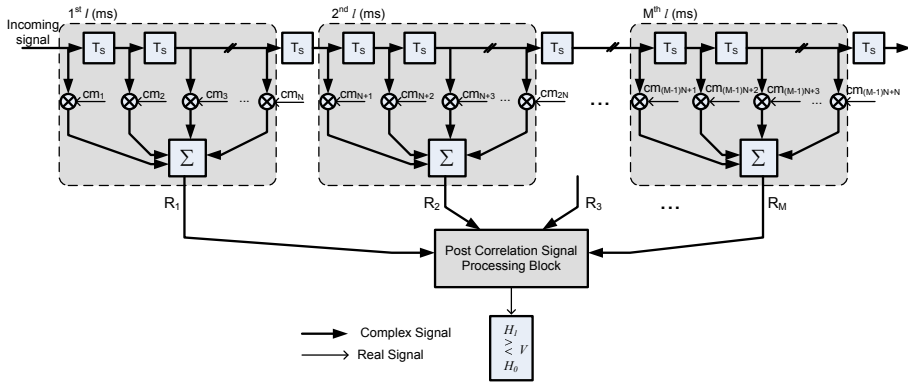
Incoming signal

$1^{st}$ $l$ (ms)

$T_S$ $T_S$ $T_S$

$cm_1$ $cm_2$ $cm_3$ ... $cm_N$

$\Sigma$

$2^{nd}$ $l$ (ms)

$T_S$ $T_S$ $T_S$

$cm_{N+1}$ $cm_{N+2}$ $cm_{N+3}$ ... $cm_{2N}$

$\Sigma$

$M^{th}$ $l$ (ms)

$T_S$ $T_S$ $T_S$

$cm_{(M-1)N+1}$ $cm_{(M-1)N+2}$ $cm_{(M-1)N+3}$ ... $cm_{(M-1)N+N}$

$\Sigma$

...

$R_1$ $R_2$ $R_3$ ... $R_M$

Post Correlation Signal Processing Block

$H_1 \gtrless V$ $H_0$

Complex Signal

Real Signal